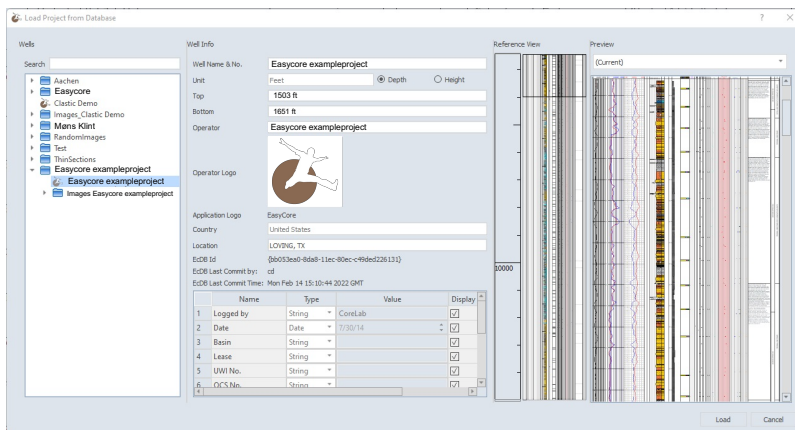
Load Project from Database

? ×

Wells

Search

Aachen
Easycore
Clastic Demo
Images_Clastic Demo
Møns Klint
RandomImages
Test
ThinSections
Easycore exampleproject
Easycore exampleproject
Images Easycore exampleproject

Well Info

Well Name & No. Easycore exampleproject
Unit Feet ◉ Depth ○ Height
Top 1503 ft
Bottom 1651 ft
Operator Easycore exampleproject

Operator Logo

Application Logo EasyCore
Country United States
Location LOVING, TX
EcDB Id {bb053ea0-8da8-11ec-80ec-c49ded226131}
EcDB Last Commit by: cd
EcDB Last Commit Time: Mon Feb 14 15:10:44 2022 GMT

| | Name | Type | Value | Display |
|---|---|---|---|---|
| 1 | Logged by | String | CoreLab | ☑ |
| 2 | Date | Date | 7/30/14 | ☑ |
| 3 | Basin | String | | ☑ |
| 4 | Lease | String | | ☑ |
| 5 | UWI No. | String | | ☑ |
| 6 | OCS No. | String | | ☑ |

Reference View

10000

Preview

(Current)

Load Cancel